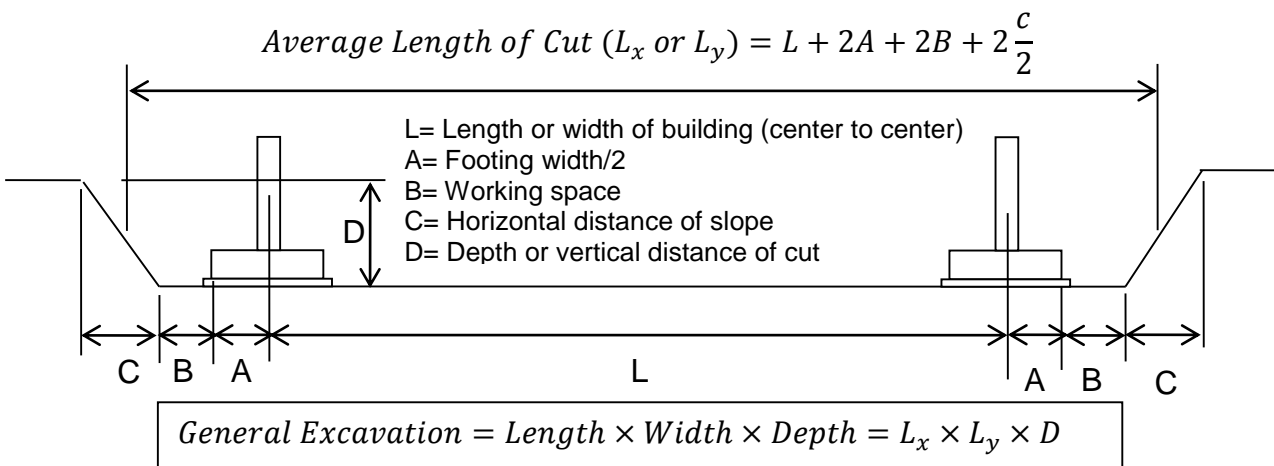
$Average\ Length\ of\ Cut\ (L_x\ or\ L_y) = L + 2A + 2B + 2\frac{c}{2}$

L= Length or width of building (center to center)
A= Footing width/2
B= Working space
C= Horizontal distance of slope
D= Depth or vertical distance of cut

D

C B A L A B C

$General\ Excavation = Length \times Width \times Depth = L_x \times L_y \times D$